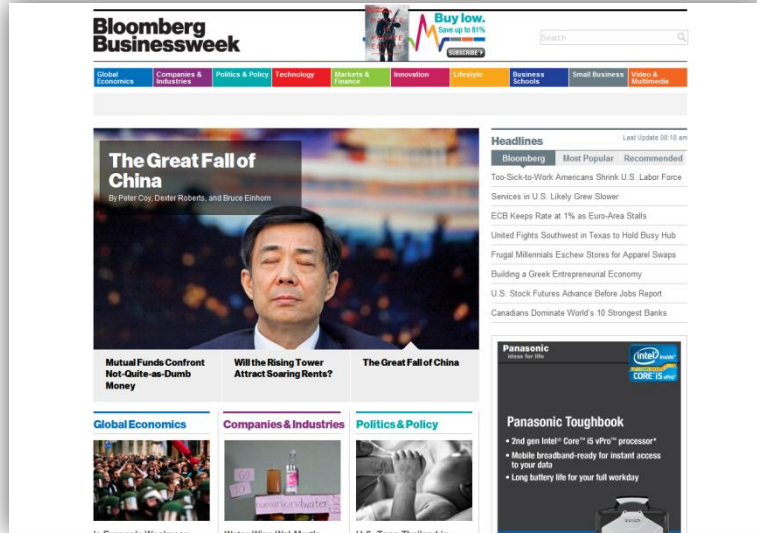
Bloomberg Businessweek

Buy low. Save up to 81%

SUBSCRIBE

Search

Global Economics | Companies & Industries | Politics & Policy | Technology | Markets & Finance | Innovation | Lifestyle | Business Schools | Small Business | Video & Multimedia

The Great Fall of China

By Peter Coy, Dexter Roberts, and Bruce Einhorn

Mutual Funds Confront Not-Quite-as-Dumb Money

Will the Rising Tower Attract Soaring Rents?

The Great Fall of China

Headlines

Last Update 08:18 am

Bloomberg | Most Popular | Recommended

Too-Sick-to-Work Americans Shrink U.S. Labor Force

Services in U.S. Likely Grew Slower

ECB Keeps Rate at 1% as Euro-Area Stalls

United Fights Southwest in Texas to Hold Busy Hub

Frugal Millennials Eschew Stores for Apparel Swaps

Building a Greek Entrepreneurial Economy

U.S. Stock Futures Advance Before Jobs Report

Canadians Dominate World's 10 Strongest Banks

Panasonic ideas for life

intel inside CORE i5 vPro

Panasonic Toughbook

• 2nd gen Intel® Core™ i5 vPro™ processor*

• Mobile broadband-ready for instant access to your data

• Long battery life for your full workday

Global Economics

Companies & Industries

Politics & Policy

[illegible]